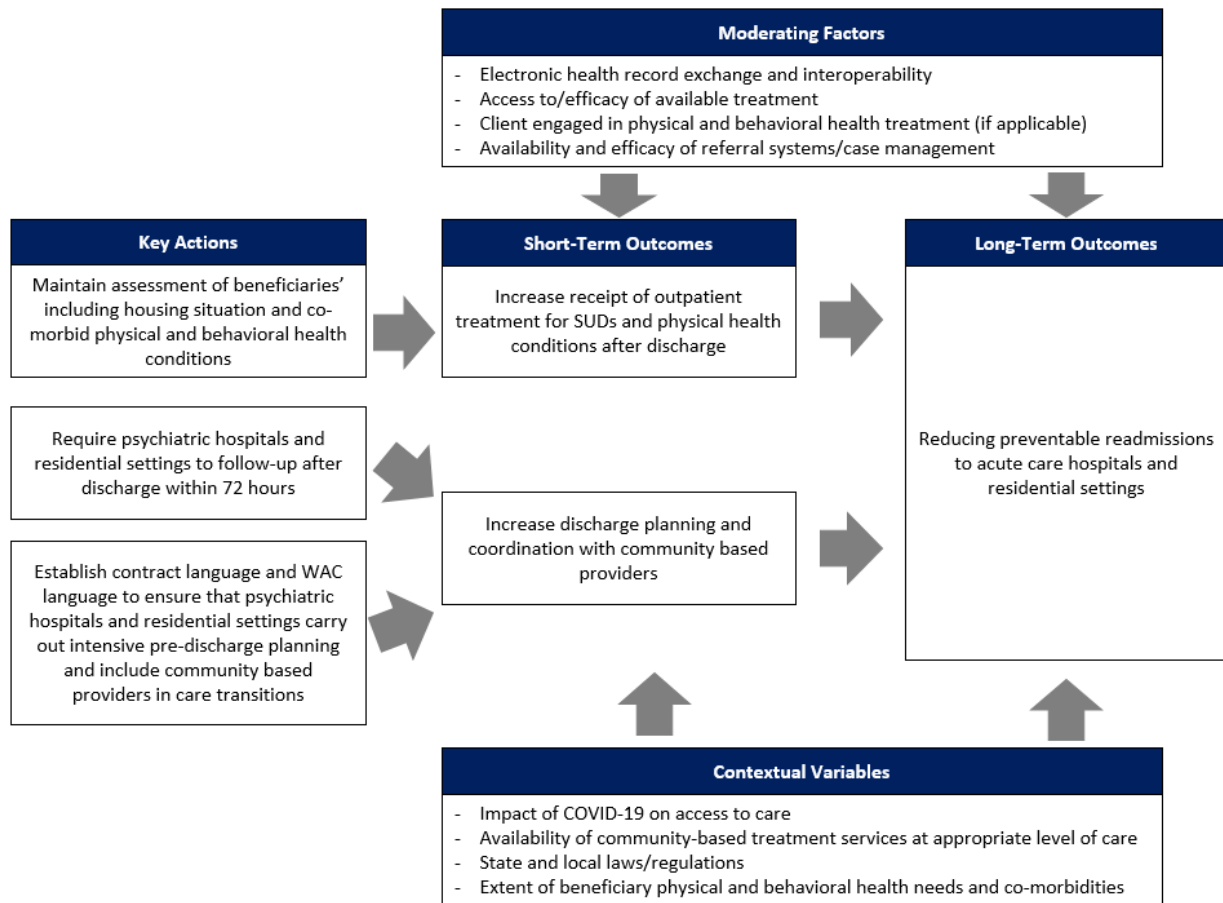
Moderating Factors

- Electronic health record exchange and interoperability
- Access to/efficacy of available treatment
- Client engaged in physical and behavioral health treatment (if applicable)
- Availability and efficacy of referral systems/case management

Key Actions

Maintain assessment of beneficiaries' including housing situation and comorbid physical and behavioral health conditions

Require psychiatric hospitals and residential settings to follow-up after discharge within 72 hours

Establish contract language and WAC language to ensure that psychiatric hospitals and residential settings carry out intensive pre-discharge planning and include community based providers in care transitions

Short-Term Outcomes

Increase receipt of outpatient treatment for SUDs and physical health conditions after discharge

Increase discharge planning and coordination with community based providers

Long-Term Outcomes

Reducing preventable readmissions to acute care hospitals and residential settings

Contextual Variables

- Impact of COVID-19 on access to care
- Availability of community-based treatment services at appropriate level of care
- State and local laws/regulations
- Extent of beneficiary physical and behavioral health needs and co-morbidities